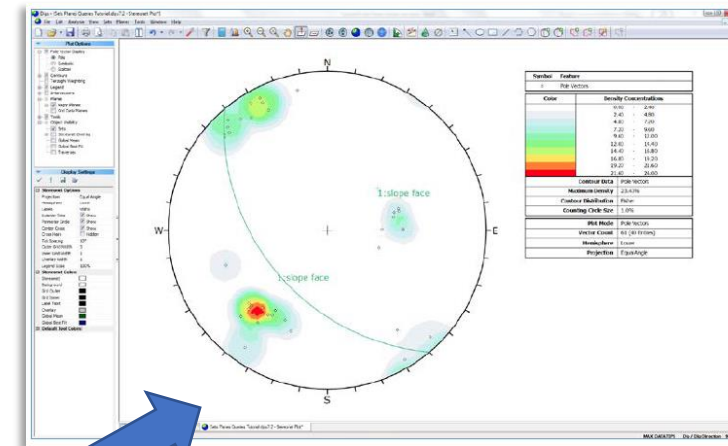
Dips - [Sets Planes Queries Tutorial.dips7 - Stereonet Plot1]
File Edit Analysis View Sets Planes Tools Window Help

Plot Options
Pole Vector Display
Poles
Symbols
Scatter
Contours
Terzaghi Weighting
Legend
Intersections
Planes
Major Planes
Set Window
Tools
Object Visibility
Sets

Display Settings
Stereonet Options
Projection Equal Angle
Hemisphere Lower
Labels Visible
Pole/Plane Ticks Show
Perimeter Circle Show
Center Cross Show
Cross Hairs Hidden
Tick Spacing 10°
Major Grid Interval 5
Lines Label Grid 5
Overlays Labels 5
Legend Size 100%
Stereonet Colors
Stereonet
Background
Grid Outline
Grid Sides
Label Text
Overlays
Global Mean
Global Best Fit
Default Set Colors

N
E
S
W
1:slope face
1:slope face

| Symbol | Feature |
|---|---|
| + | Pole Vectors |

| Color | Density Concentrations |
|---|---|
| | 0.00 - 2.40 |
| | 2.40 - 4.80 |
| | 4.80 - 7.20 |
| | 7.20 - 9.60 |
| | 9.60 - 12.00 |
| | 12.00 - 14.40 |
| | 14.40 - 16.80 |
| | 16.80 - 19.20 |
| | 19.20 - 21.60 |
| | 21.60 - 24.00 |

| | |
|---|---|
| Contour Data | Pole Vectors |
| Maximum Density | 23.43% |
| Contour Distribution | Fisher |
| Counting Circle Size | 1.0% |
| Plot Mode | Pole Vectors |
| Vector Count | 60 (60 Entries) |
| Hemisphere | Lower |
| Projection | Equal Angle |

Sets Planes Queries Tutorial.dips7:2 - Stereonet Plot1
MAX DATATIPS Dip / DipDirection